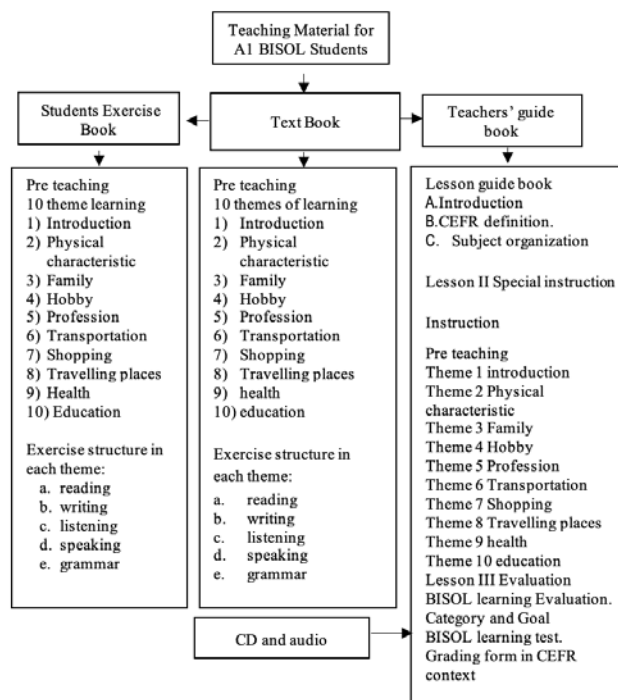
Teaching Material for A1 BISOL Students

Students Exercise Book

Text Book

Teachers' guide book

Pre teaching
10 theme learning
1) Introduction
2) Physical characteristic
3) Family
4) Hobby
5) Profession
6) Transportation
7) Shopping
8) Travelling places
9) Health
10) Education

Exercise structure in each theme:
a. reading
b. writing
c. listening
d. speaking
e. grammar

Pre teaching
10 themes of learning
1) Introduction
2) Physical characteristic
3) Family
4) Hobby
5) Profession
6) Transportation
7) Shopping
8) Travelling places
9) health
10) education

Exercise structure in each theme:
a. reading
b. writing
c. listening
d. speaking
e. grammar

Lesson guide book
A.Introduction
B.CEFR definition.
C. Subject organization

Lesson II Special instruction

Instruction

Pre teaching
Theme 1 introduction
Theme 2 Physical characteristic
Theme 3 Family
Theme 4 Hobby
Theme 5 Profession
Theme 6 Transportation
Theme 7 Shopping
Theme 8 Travelling places
Theme 9 health
Theme 10 education
Lesson III Evaluation
BISOL learning Evaluation.
Category and Goal
BISOL learning test.
Grading form in CEFR context

CD and audio